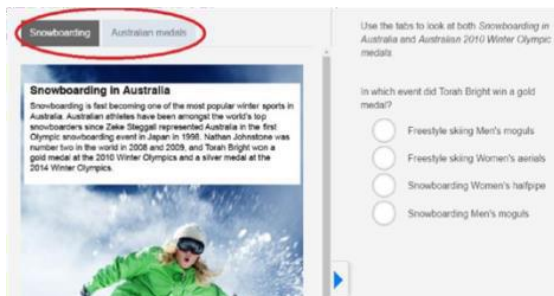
Snowboarding | Australian medals

Snowboarding in Australia

Snowboarding is fast becoming one of the most popular winter sports in Australia. Australian athletes have been amongst the world's top snowboarders since Zeke Steggall represented Australia in the first Olympic snowboarding event in Japan in 1998. Nathan Johnstone was number two in the world in 2008 and 2009, and Torah Bright won a gold medal at the 2010 Winter Olympics and a silver medal at the 2014 Winter Olympics.

Use the tabs to look at both *Snowboarding in Australia* and *Australian 2010 Winter Olympic medals.*

In which event did Torah Bright win a gold medal?

Freestyle skiing Men's moguls

Freestyle skiing Women's aerials

Snowboarding Women's halfpipe

Snowboarding Men's moguls